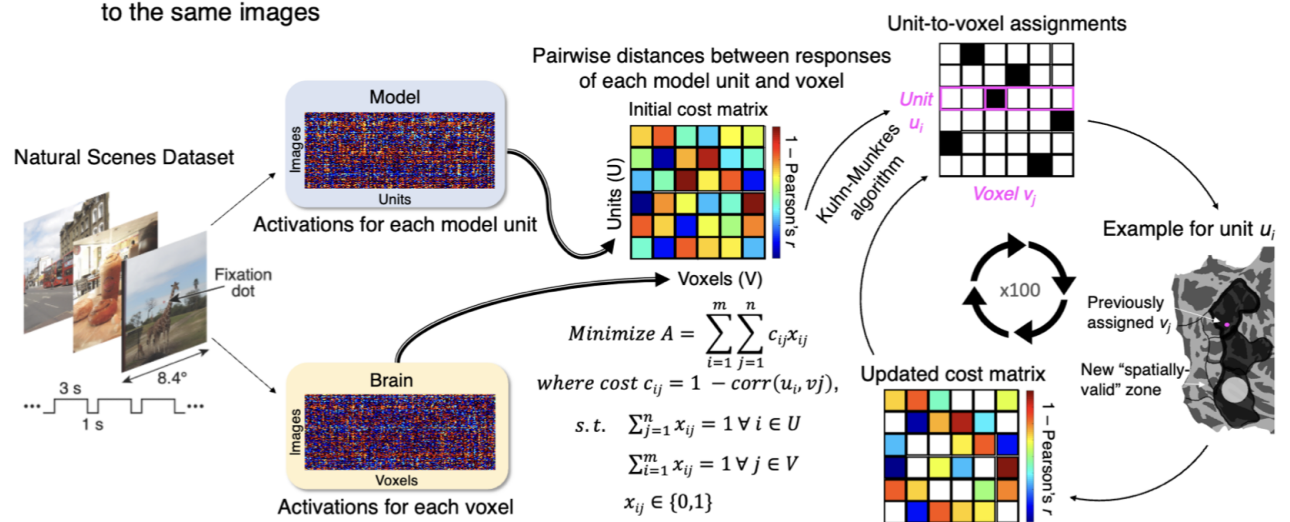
to the same images

Natural Scenes Dataset

Fixation dot

8.4°

3 s

1 s

Model

Images

Units

Activations for each model unit

Brain

Images

Voxels

Activations for each voxel

Pairwise distances between responses of each model unit and voxel

Initial cost matrix

Units (U)

Voxels (V)

1 − Pearson's r

Kuhn-Munkres algorithm

Unit-to-voxel assignments

Unit $u_i$

Voxel $v_j$

$Minimize\ A = \sum_{i=1}^{m}\sum_{j=1}^{n} c_{ij}x_{ij}$

$where\ cost\ c_{ij} = 1 - corr(u_i, vj),$

$s.t.\ \ \sum_{j=1}^{n} x_{ij} = 1\ \forall\ i \in U$

$\sum_{i=1}^{m} x_{ij} = 1\ \forall\ j \in V$

$x_{ij} \in \{0,1\}$

x100

Example for unit $u_i$

Previously assigned $v_j$

New "spatially-valid" zone

Updated cost matrix

1 − Pearson's r